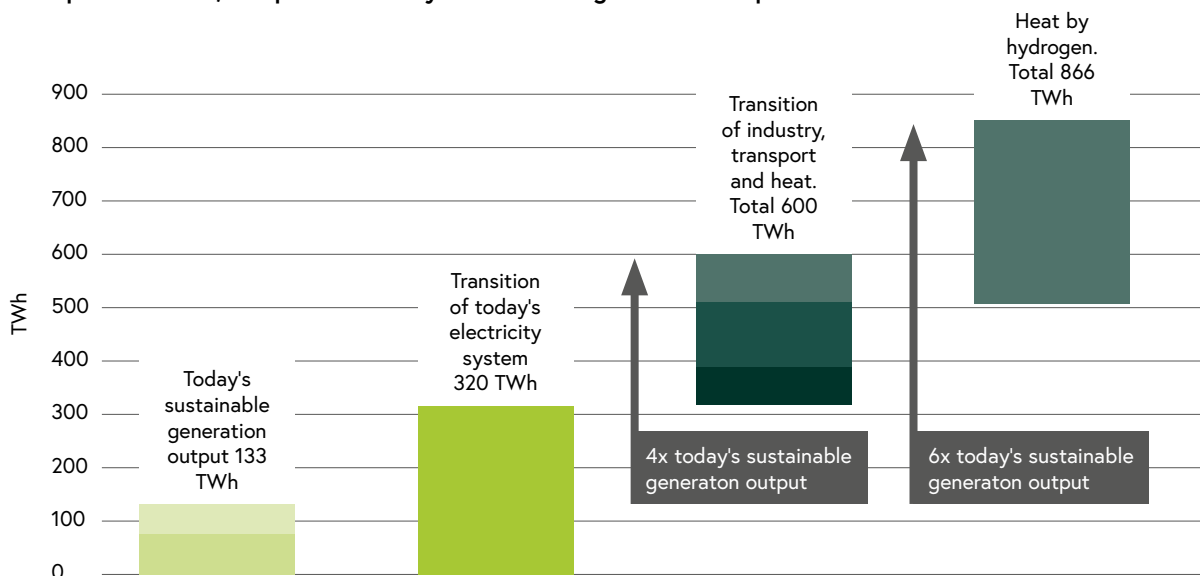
Heat by hydrogen. Total 866 TWh

900
800
700
600
500
400
300
200
100
0

TWh

Transition of industry, transport and heat. Total 600 TWh

Transition of today's electricity system 320 TWh

Today's sustainable generation output 133 TWh

4x today's sustainable generaton output

6x today's sustainable generaton output